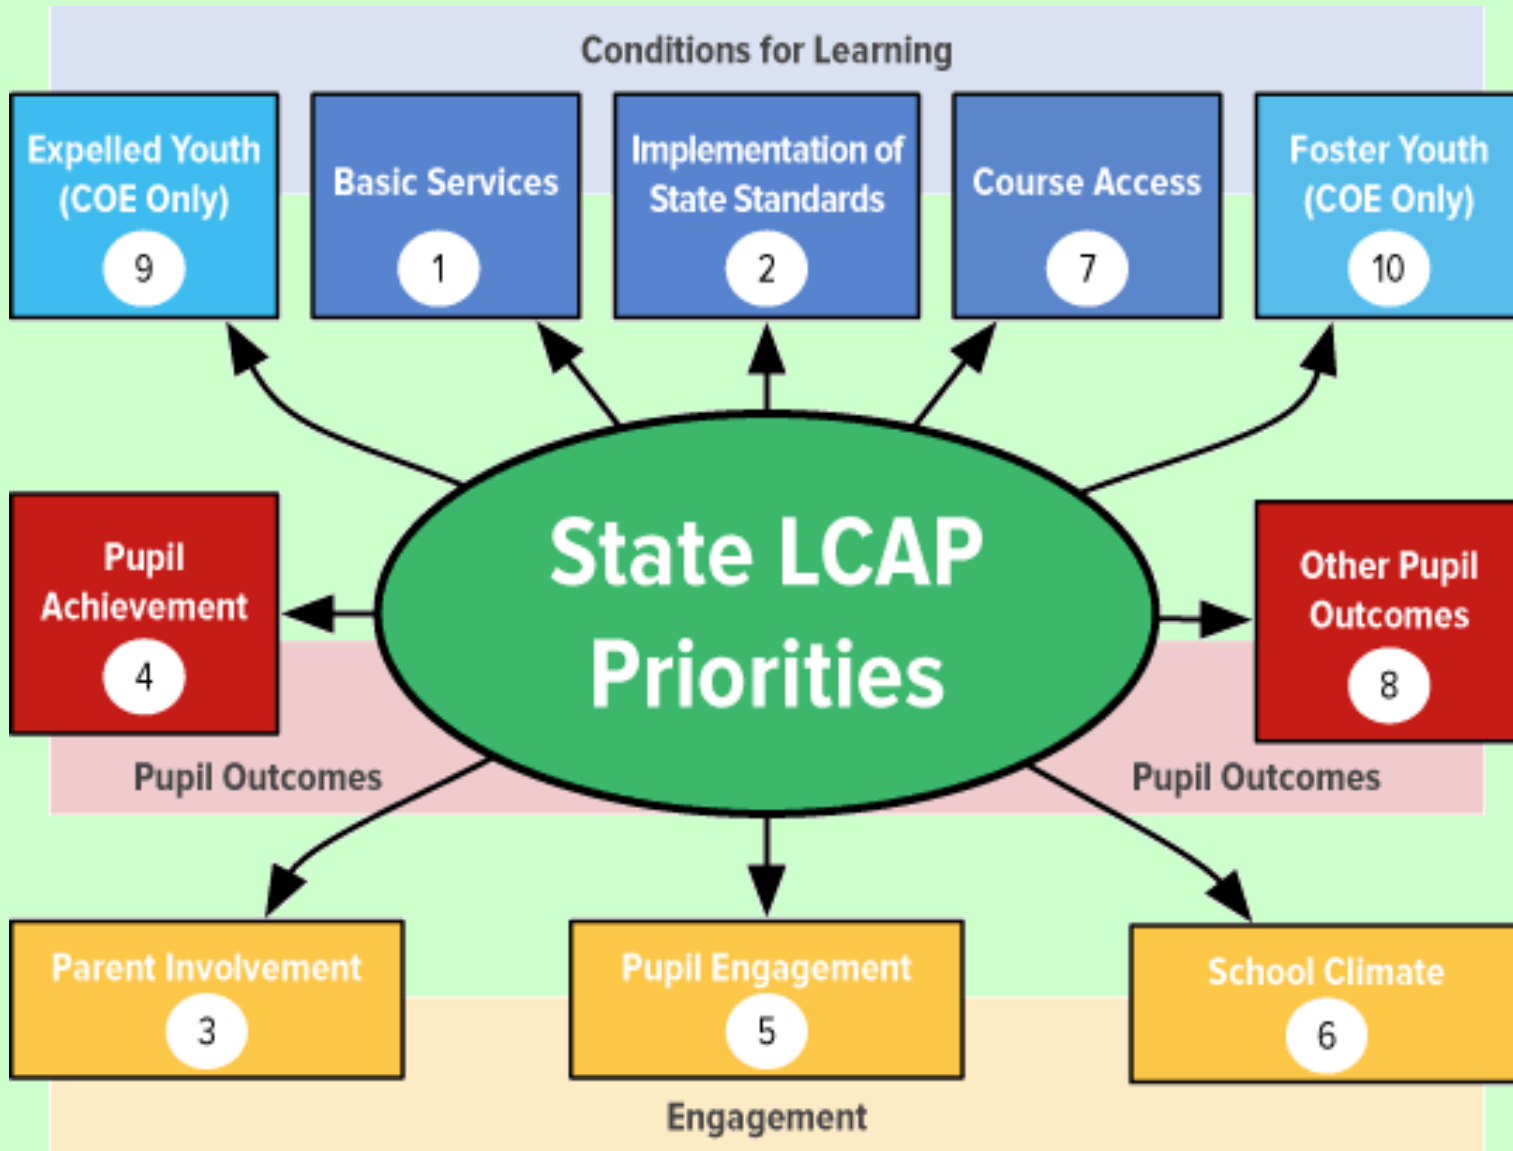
Conditions for Learning

Expelled Youth (COE Only) 9

Basic Services 1

Implementation of State Standards 2

Course Access 7

Foster Youth (COE Only) 10

Pupil Achievement 4

State LCAP Priorities

Other Pupil Outcomes 8

Pupil Outcomes

Pupil Outcomes

Parent Involvement 3

Pupil Engagement 5

School Climate 6

Engagement